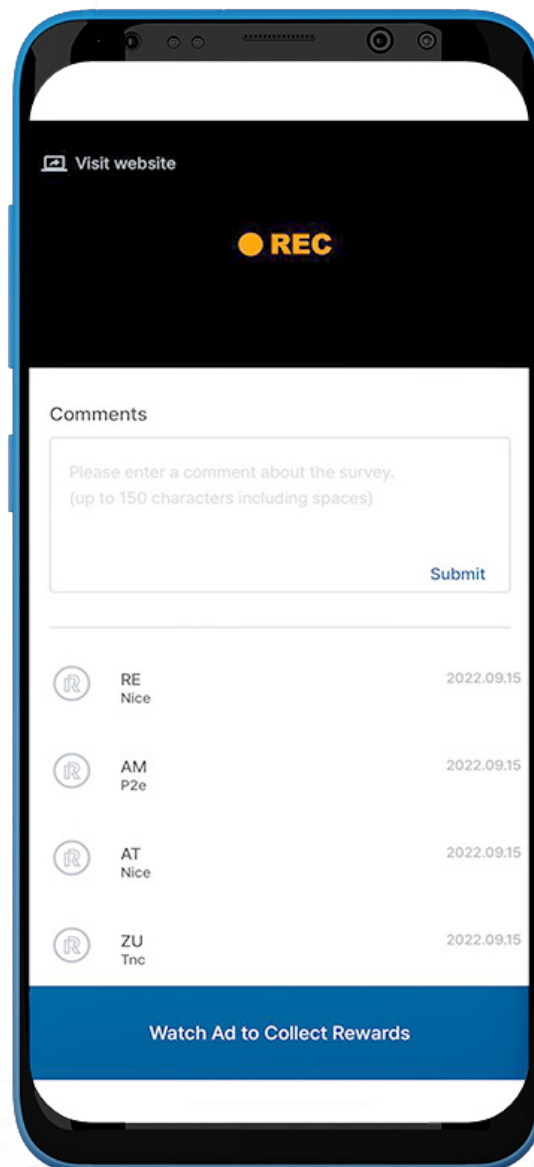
Visit website

● REC

Comments

Please enter a comment about the survey.
(up to 150 characters including spaces)

Submit

RE
Nice
2022.09.15

AM
P2e
2022.09.15

AT
Nice
2022.09.15

ZU
Tnc
2022.09.15

Watch Ad to Collect Rewards